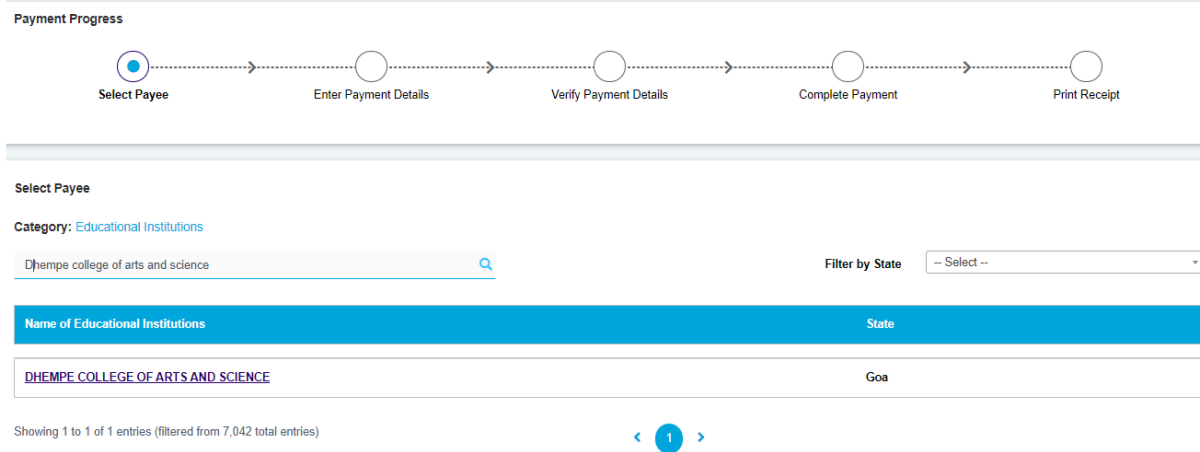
Payment Progress

Select Payee

Enter Payment Details

Verify Payment Details

Complete Payment

Print Receipt

Select Payee

Category: Educational Institutions

Dhempe college of arts and science

Filter by State

-- Select --

| Name of Educational Institutions | State |
|---|---|
| DHEMPE COLLEGE OF ARTS AND SCIENCE | Goa |

Showing 1 to 1 of 1 entries (filtered from 7,042 total entries)

‹ 1 ›